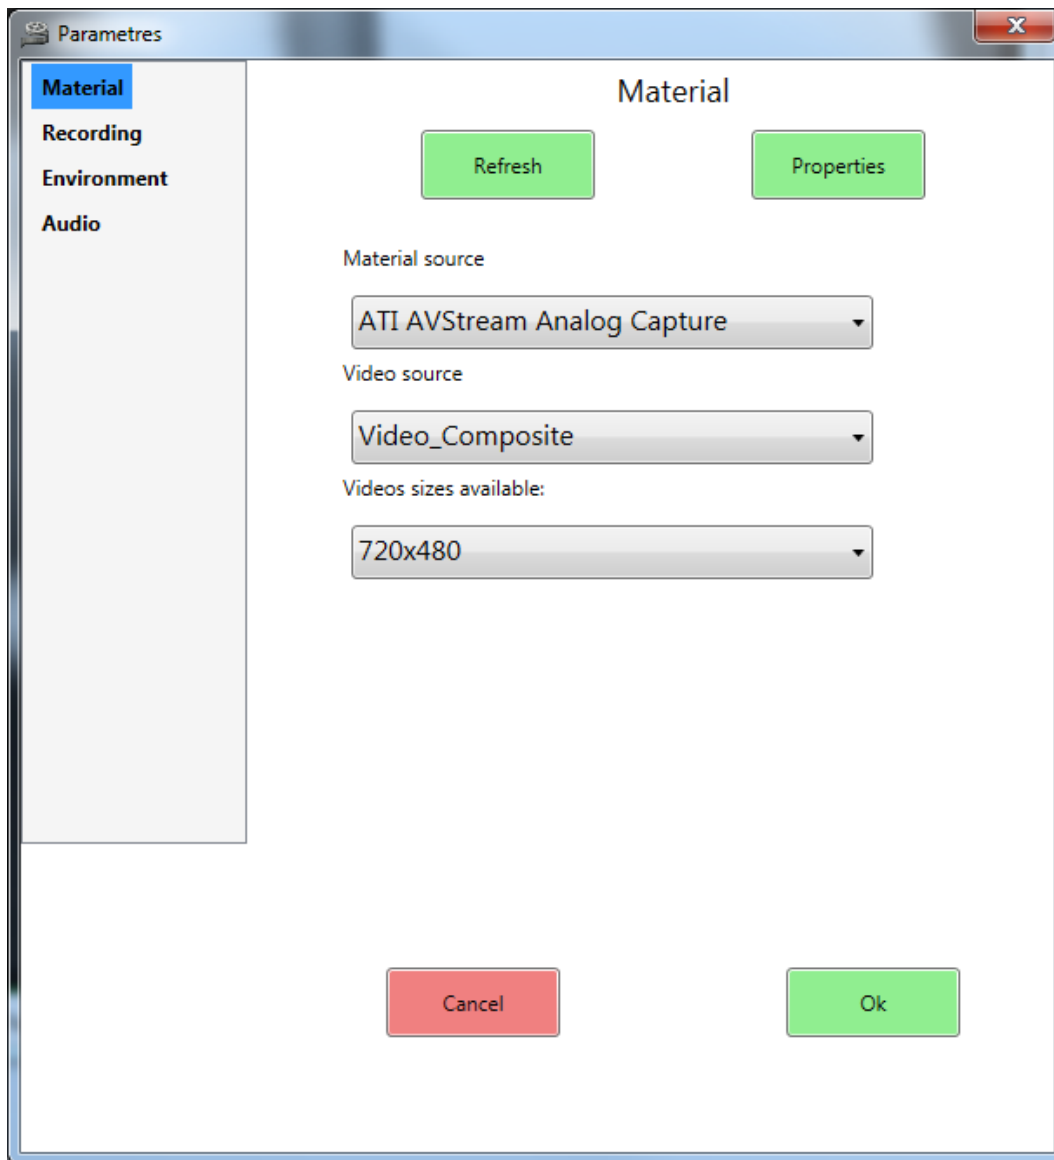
Parametres

Material
Recording
Environment
Audio

Material

Refresh

Properties

Material source

ATI AVStream Analog Capture

Video source

Video_Composite

Videos sizes available:

720x480

Cancel

Ok